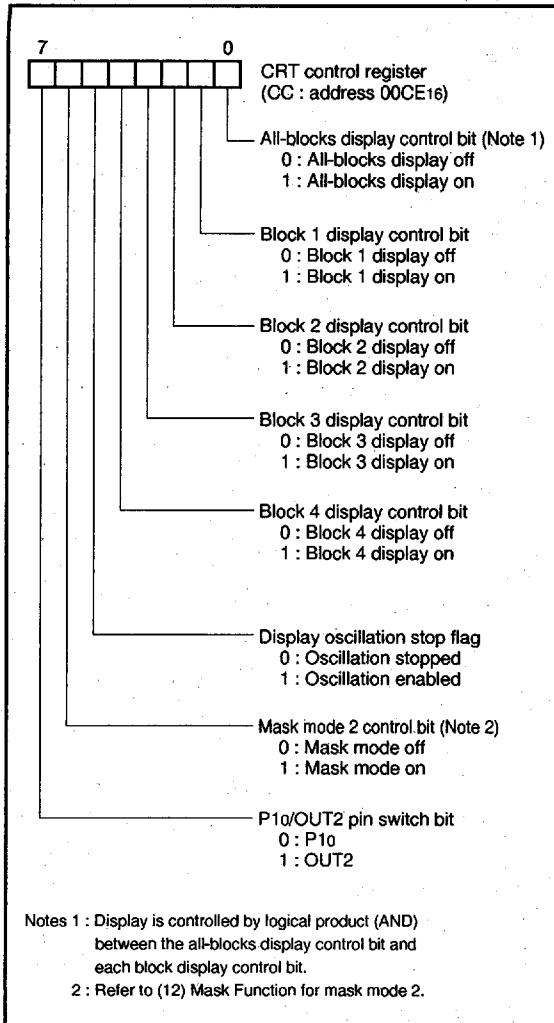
7 0

CRT control register
(CC : address $00CE_{16}$)

All-blocks display control bit (Note 1)
0 : All-blocks display off
1 : All-blocks display on

Block 1 display control bit
0 : Block 1 display off
1 : Block 1 display on

Block 2 display control bit
0 : Block 2 display off
1 : Block 2 display on

Block 3 display control bit
0 : Block 3 display off
1 : Block 3 display on

Block 4 display control bit
0 : Block 4 display off
1 : Block 4 display on

Display oscillation stop flag
0 : Oscillation stopped
1 : Oscillation enabled

Mask mode 2 control bit (Note 2)
0 : Mask mode off
1 : Mask mode on

$P1_0$/OUT2 pin switch bit
0 : $P1_0$
1 : OUT2

Notes 1 : Display is controlled by logical product (AND) between the all-blocks display control bit and each block display control bit.
2 : Refer to (12) Mask Function for mask mode 2.